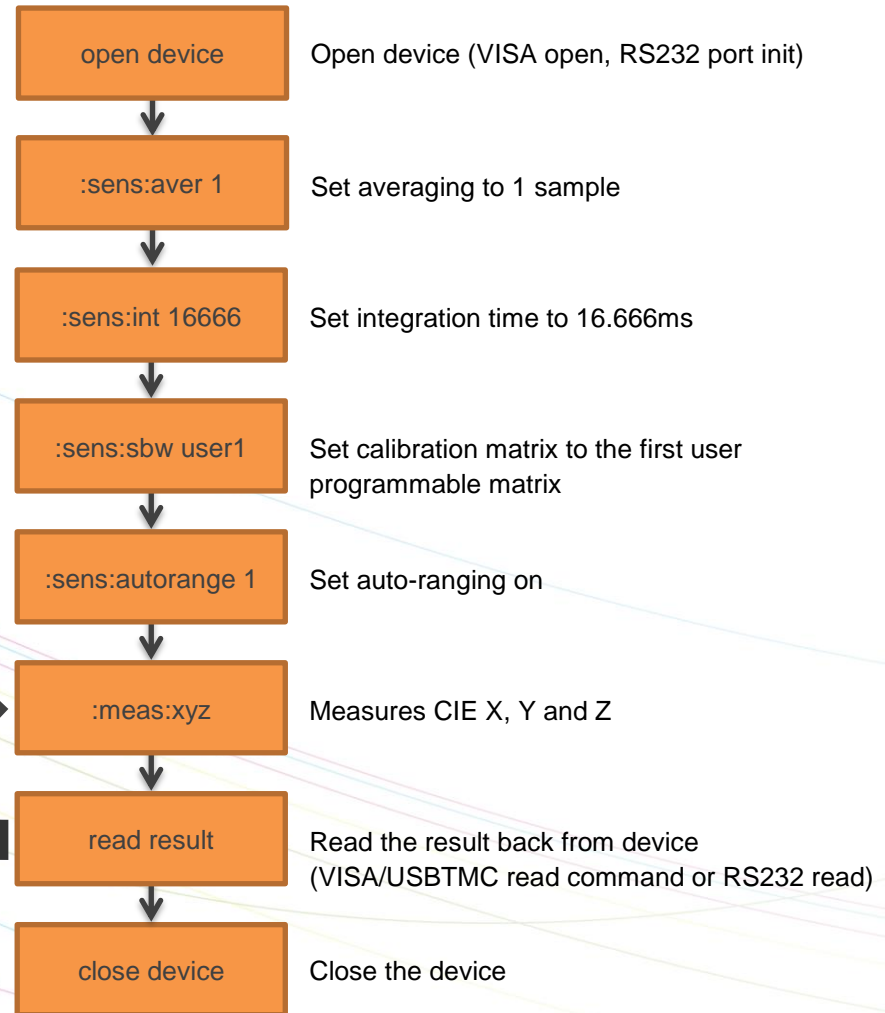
open device

Open device (VISA open, RS232 port init)

:sens:aver 1

Set averaging to 1 sample

:sens:int 16666

Set integration time to 16.666ms

:sens:sbw user1

Set calibration matrix to the first user programmable matrix

:sens:autorange 1

Set auto-ranging on

:meas:xyz

Measures CIE X, Y and Z

read result

Read the result back from device (VISA/USBTMC read command or RS232 read)

close device

Close the device